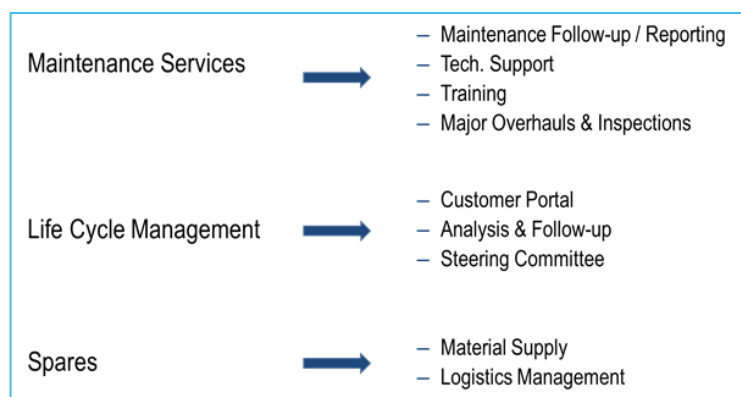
Maintenance Services

– Maintenance Follow-up / Reporting
– Tech. Support
– Training
– Major Overhauls & Inspections

Life Cycle Management

– Customer Portal
– Analysis & Follow-up
– Steering Committee

Spares

– Material Supply
– Logistics Management